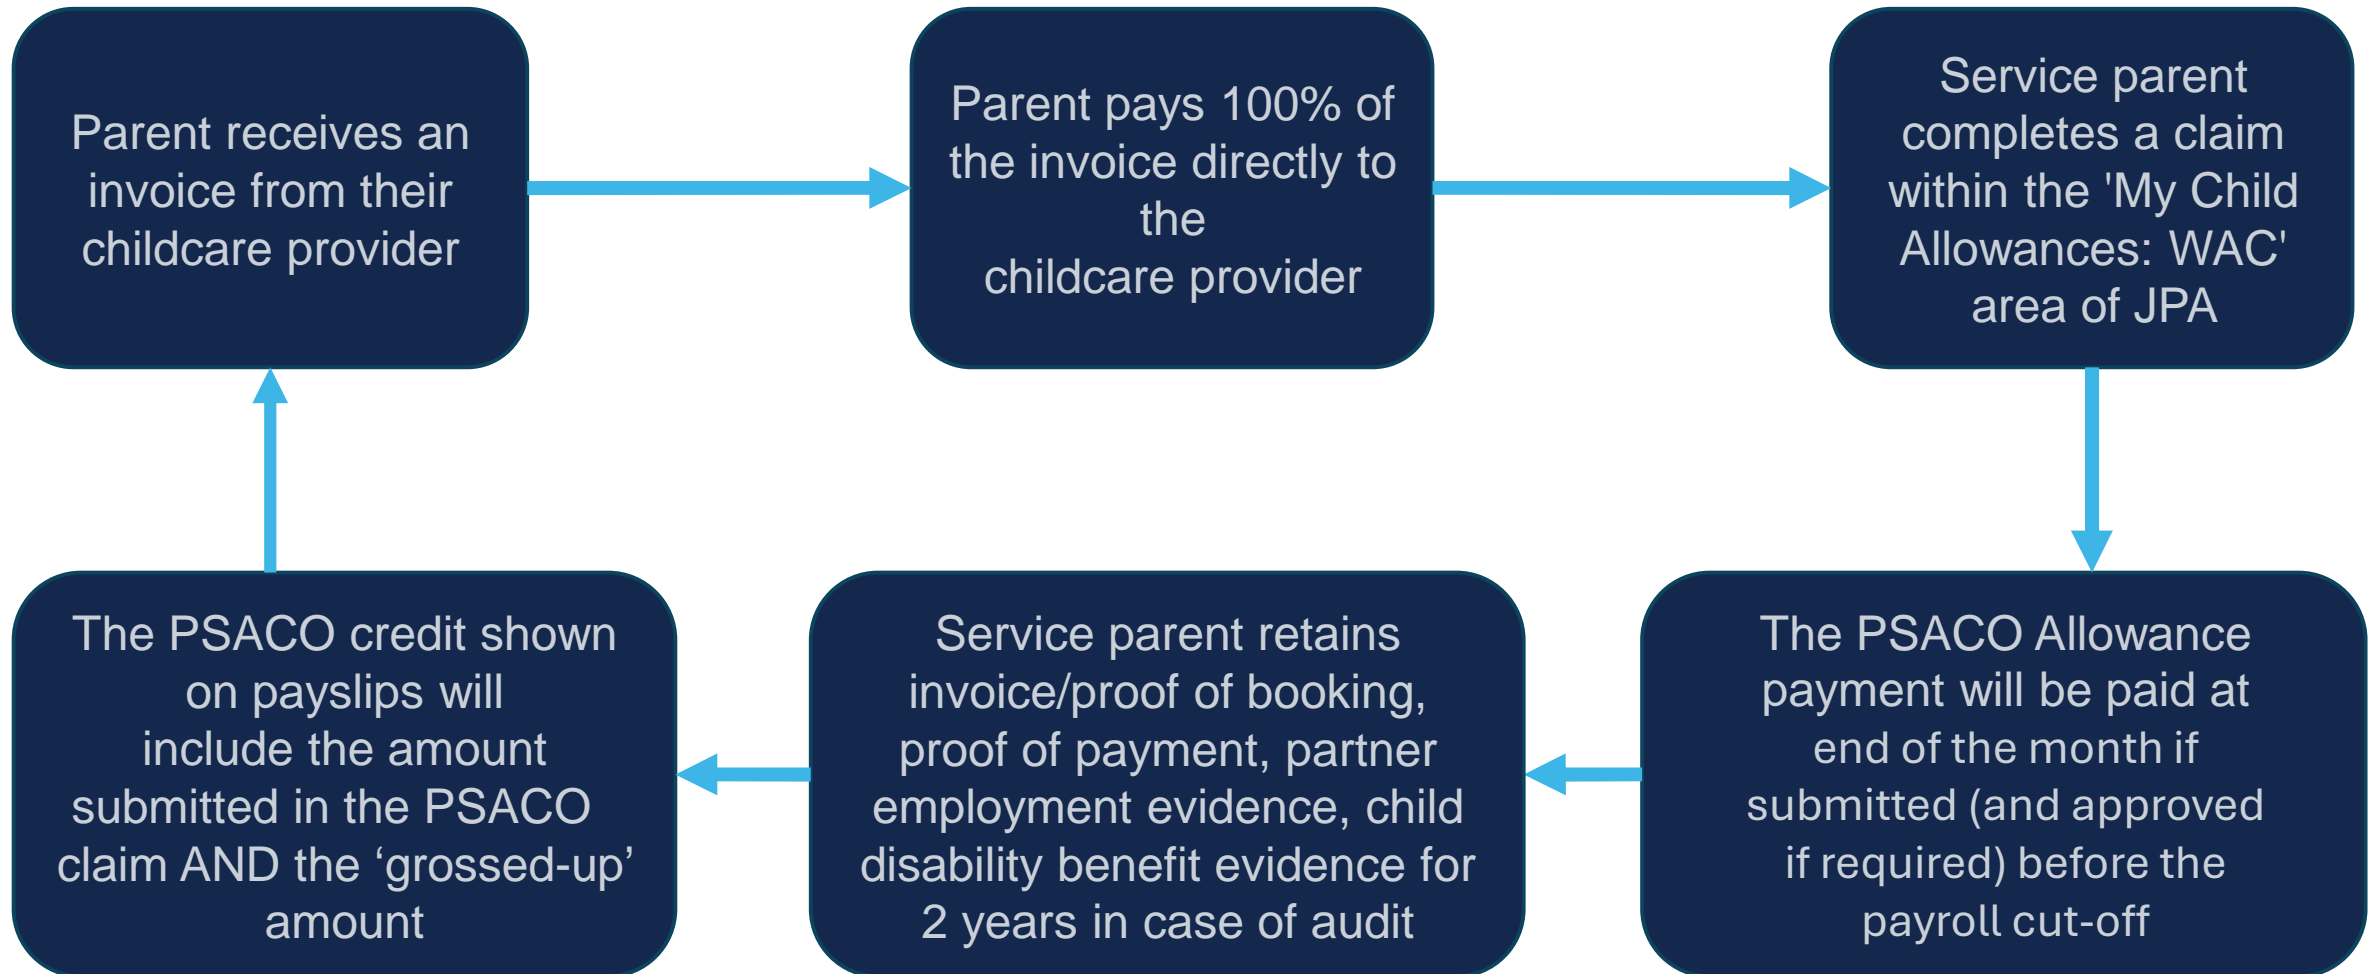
Parent receives an invoice from their childcare provider

Parent pays 100% of the invoice directly to the childcare provider

Service parent completes a claim within the 'My Child Allowances: WAC' area of JPA

The PSACO Allowance payment will be paid at end of the month if submitted (and approved if required) before the payroll cut-off

Service parent retains invoice/proof of booking, proof of payment, partner employment evidence, child disability benefit evidence for 2 years in case of audit

The PSACO credit shown on payslips will include the amount submitted in the PSACO claim AND the ‘grossed-up’ amount